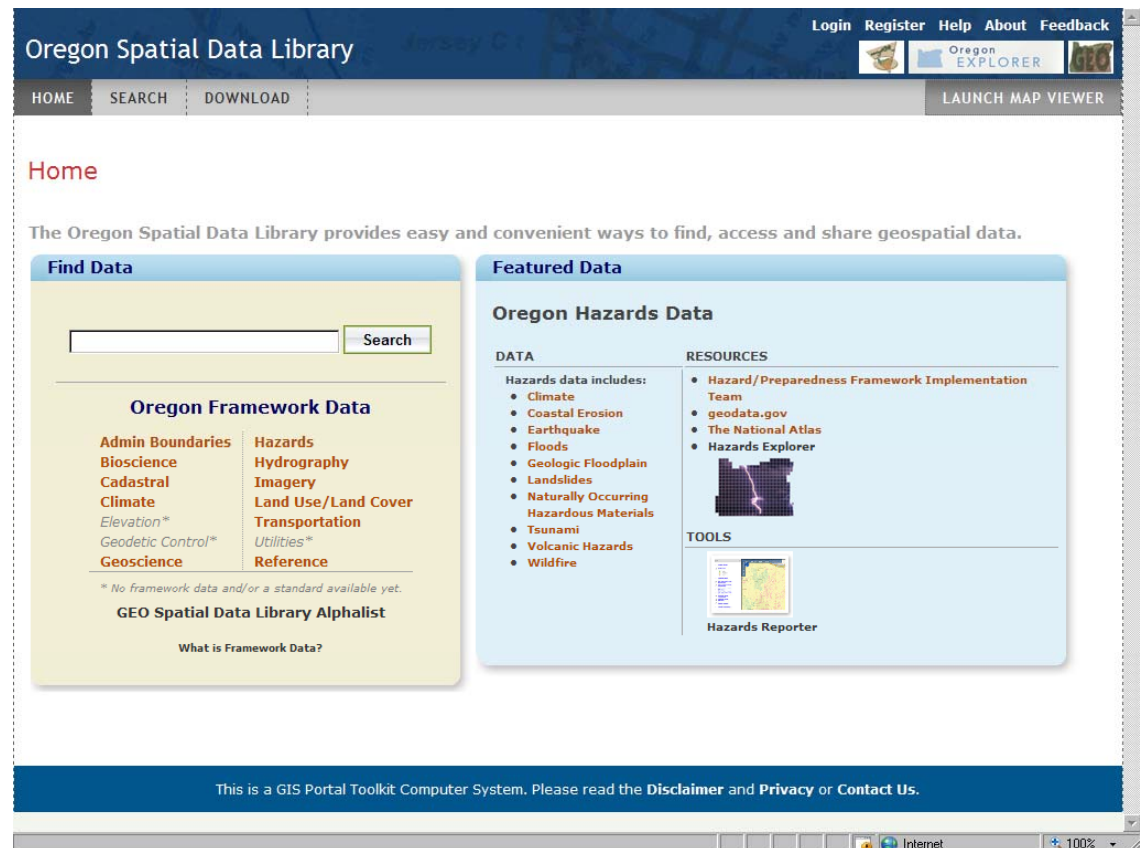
Oregon Spatial Data Library

Login Register Help About Feedback

Oregon EXPLORER

GEO

HOME SEARCH DOWNLOAD

LAUNCH MAP VIEWER

Home

The Oregon Spatial Data Library provides easy and convenient ways to find, access and share geospatial data.

Find Data

Search

Oregon Framework Data

| | |
|---|---|
| Admin Boundaries | Hazards |
| Bioscience | Hydrography |
| Cadastral | Imagery |
| Climate | Land Use/Land Cover |
| Elevation* | Transportation |
| Geodetic Control* | Utilities* |
| Geoscience | Reference |

* No framework data and/or a standard available yet.

GEO Spatial Data Library Alphalist

What is Framework Data?

Featured Data

Oregon Hazards Data

DATA

Hazards data includes:
- Climate
- Coastal Erosion
- Earthquake
- Floods
- Geologic Floodplain
- Landslides
- Naturally Occurring Hazardous Materials
- Tsunami
- Volcanic Hazards
- Wildfire

RESOURCES

- Hazard/Preparedness Framework Implementation Team
- geodata.gov
- The National Atlas
- Hazards Explorer

TOOLS

Hazards Reporter

This is a GIS Portal Toolkit Computer System. Please read the Disclaimer and Privacy or Contact Us.

Internet 100%